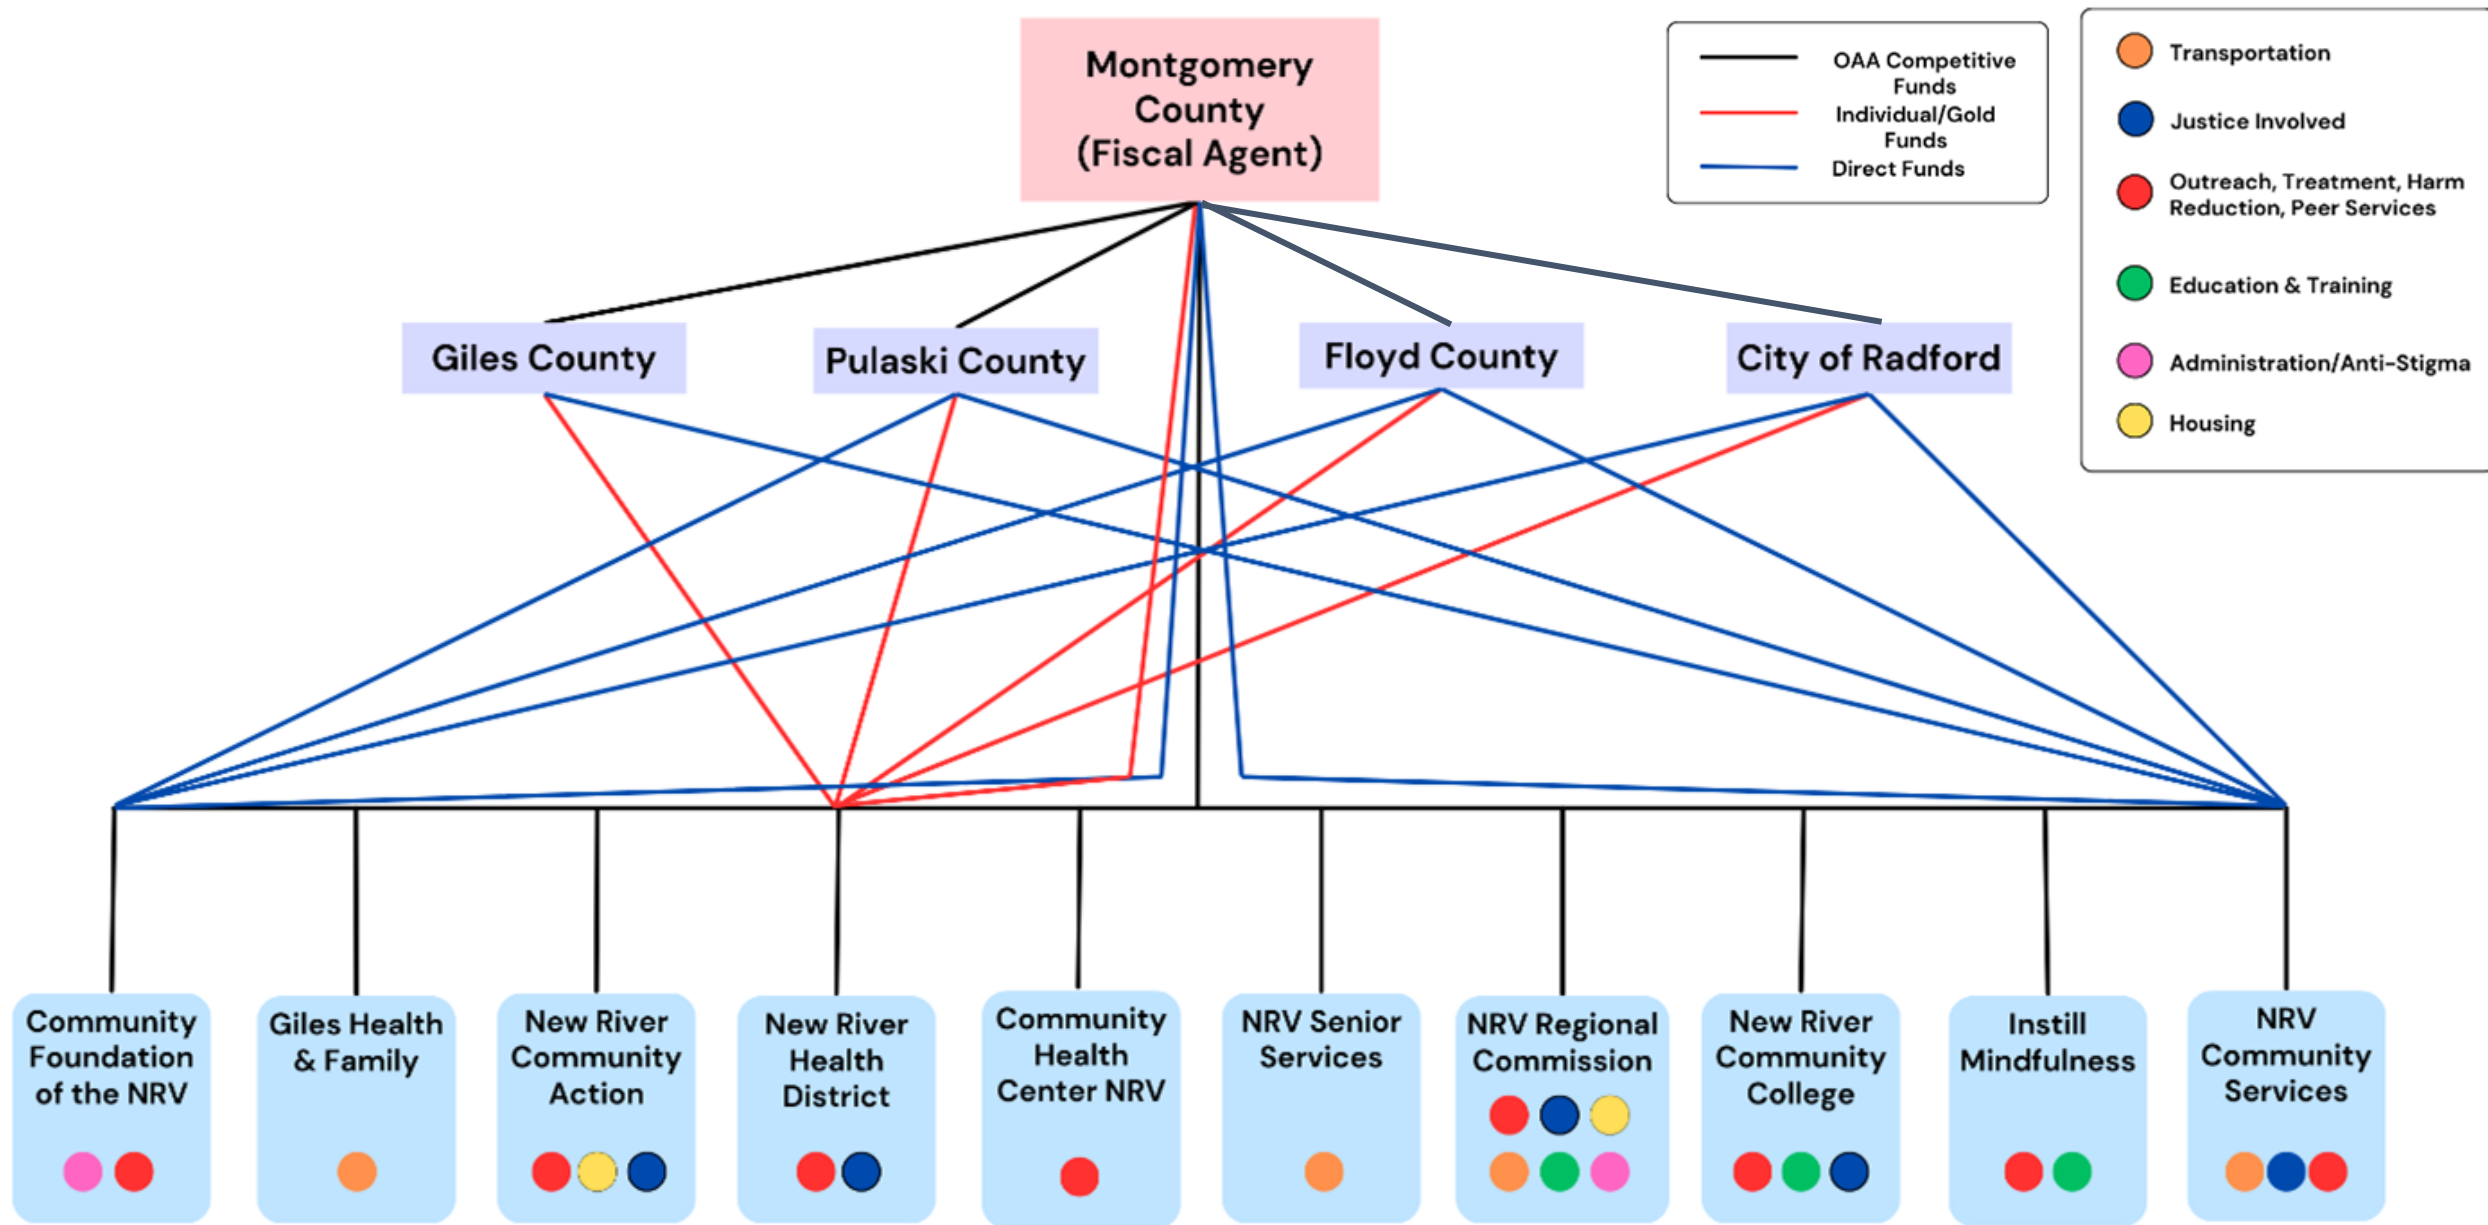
Montgomery County (Fiscal Agent)

OAA Competitive Funds
Individual/Gold Funds
Direct Funds

Transportation
Justice Involved
Outreach, Treatment, Harm Reduction, Peer Services
Education & Training
Administration/Anti-Stigma
Housing

Giles County
Pulaski County
Floyd County
City of Radford

Community Foundation of the NRV

Giles Health & Family

New River Community Action

New River Health District

Community Health Center NRV

NRV Senior Services

NRV Regional Commission

New River Community College

Instill Mindfulness

NRV Community Services